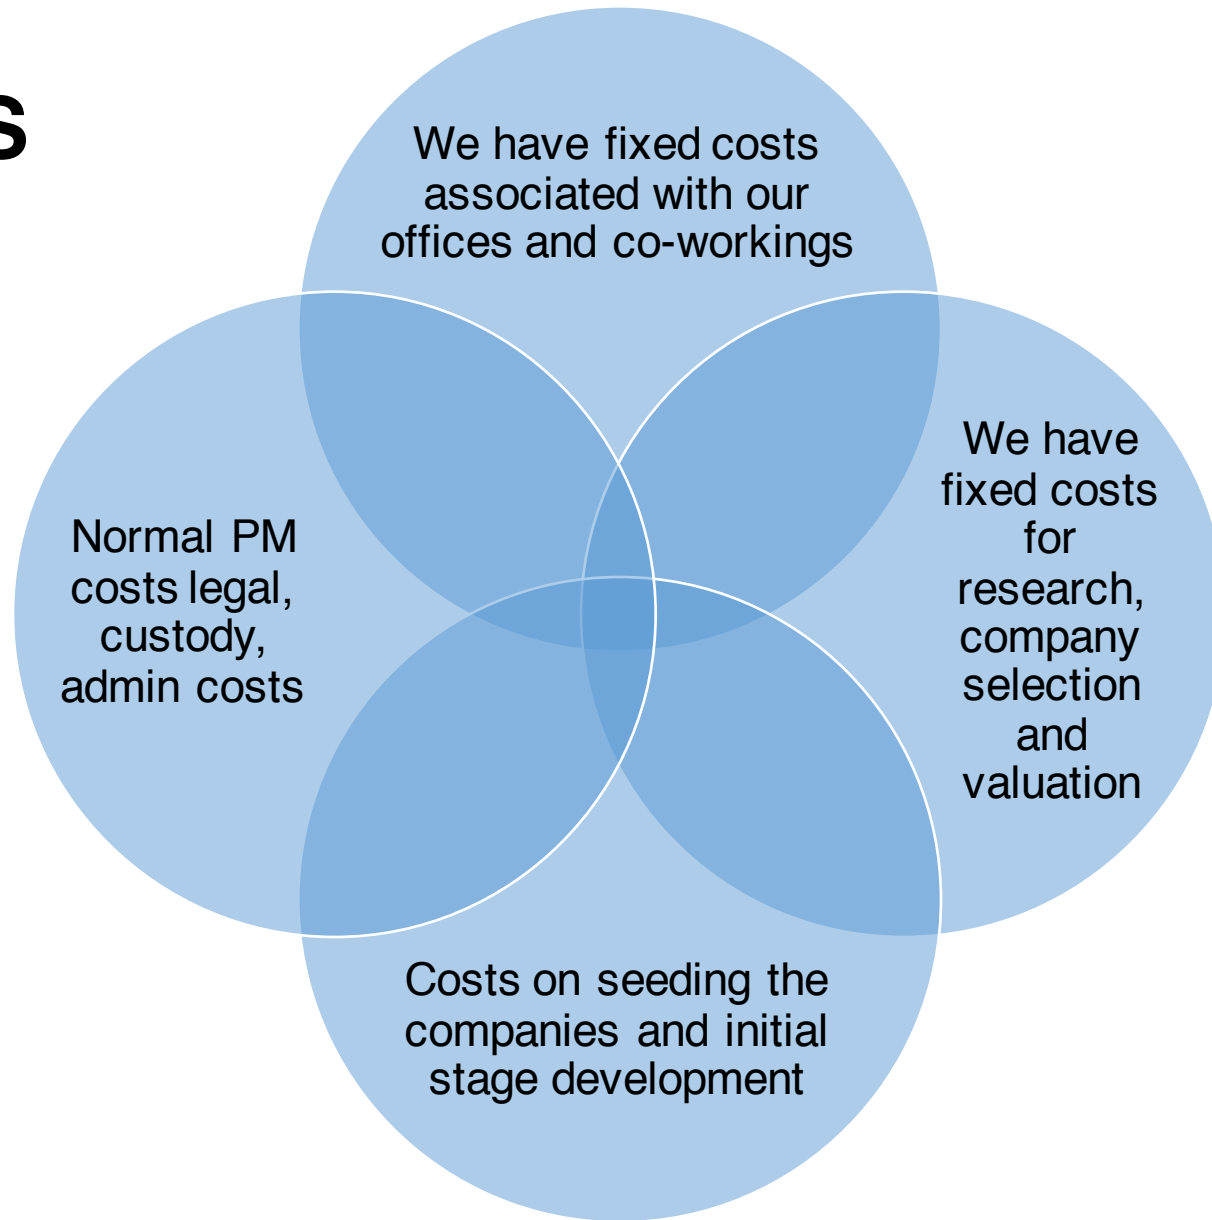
s

We have fixed costs associated with our offices and co-workings

Normal PM costs legal, custody, admin costs

We have fixed costs for research, company selection and valuation

Costs on seeding the companies and initial stage development